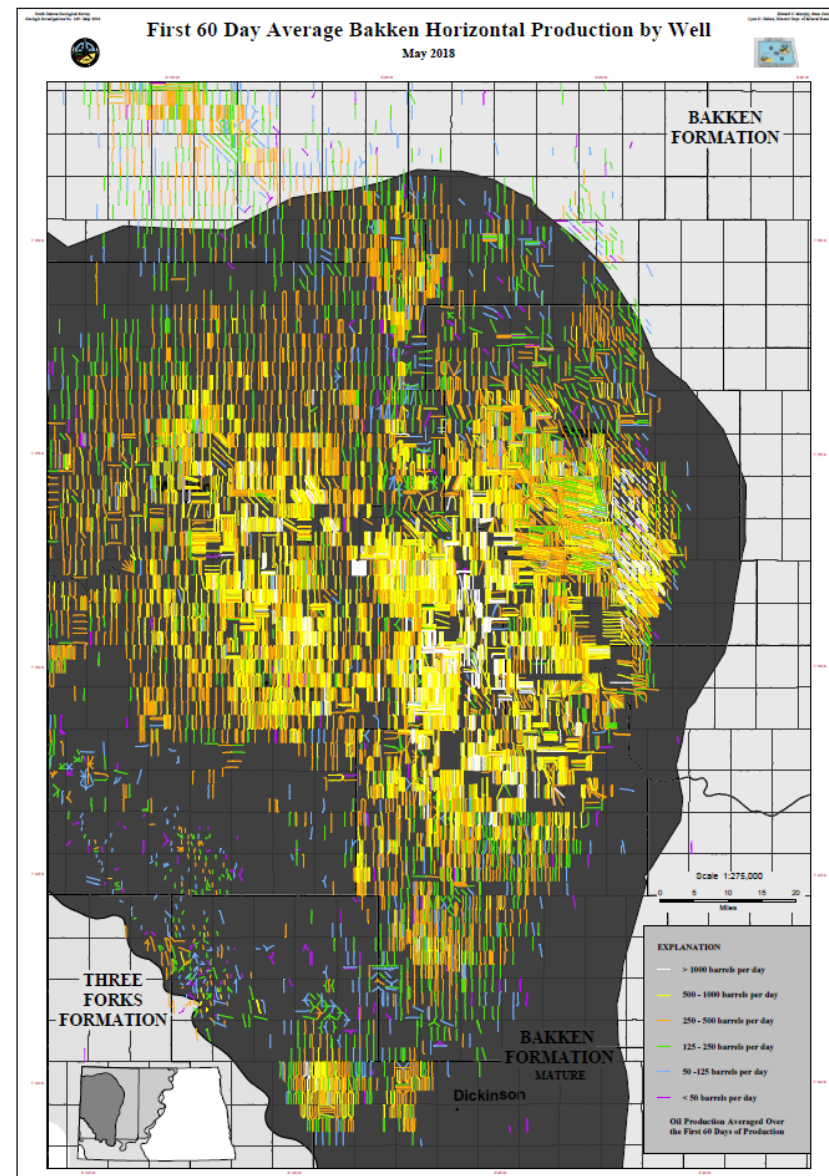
North Dakota Geological Survey
Geologic Investigations No. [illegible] - May 2018

First 60 Day Average Bakken Horizontal Production by Well

May 2018

Edward C. Murphy, State Geologist
Lynn D. Helms, Director Dept. of Mineral Resources

BAKKEN FORMATION

Scale 1:275,000

0 5 10 15 20

Miles

EXPLANATION

> 1000 barrels per day

500 - 1000 barrels per day

250 - 500 barrels per day

125 - 250 barrels per day

50 -125 barrels per day

< 50 barrels per day

Oil Production Averaged Over the First 60 Days of Production

THREE FORKS FORMATION

BAKKEN FORMATION MATURE

Dickinson